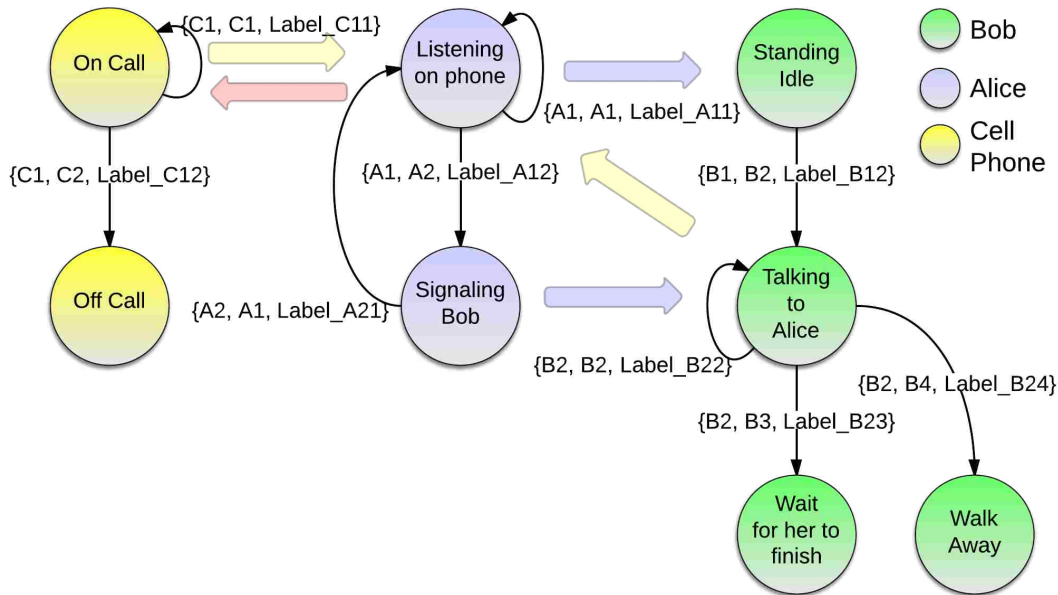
On Call

{C1, C1, Label_C11}

Listening on phone

Standing Idle

Bob

Alice

Cell Phone

{A1, A1, Label_A11}

{C1, C2, Label_C12}

{A1, A2, Label_A12}

{B1, B2, Label_B12}

Off Call

{A2, A1, Label_A21}

Signaling Bob

Talking to Alice

{B2, B2, Label_B22}

{B2, B4, Label_B24}

{B2, B3, Label_B23}

Wait for her to finish

Walk Away